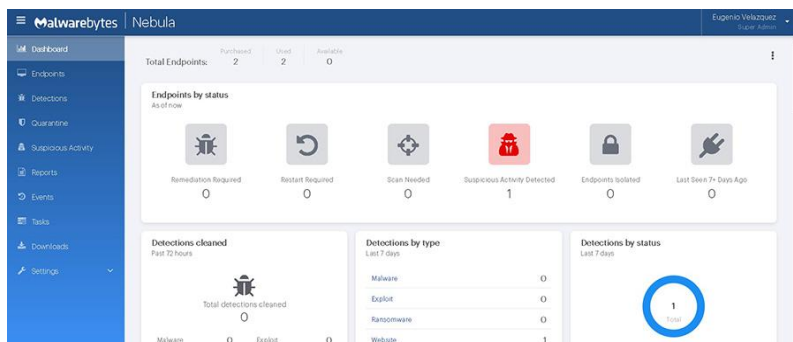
Malwarebytes | Nebula

Eugenio Velazquez
Super Admin

Dashboard
Endpoints
Detections
Quarantine
Suspicious Activity
Reports
Events
Tasks
Downloads
Settings

Total Endpoints:
Purchased 2
Used 2
Available 0

Endpoints by status
As of now

Remediation Required
0

Restart Required
0

Scan Needed
0

Suspicious Activity Detected
1

Endpoints Isolated
0

Last Seen 7+ Days Ago
0

Detections cleaned
Past 72 hours

Total detections cleaned
0

Malware 0 Exploit 0

Detections by type
Last 7 days

| | |
|---|---|
| Malware | 0 |
| Exploit | 0 |
| Ransomware | 0 |
| Website | 1 |

Detections by status
Last 7 days

1
Total